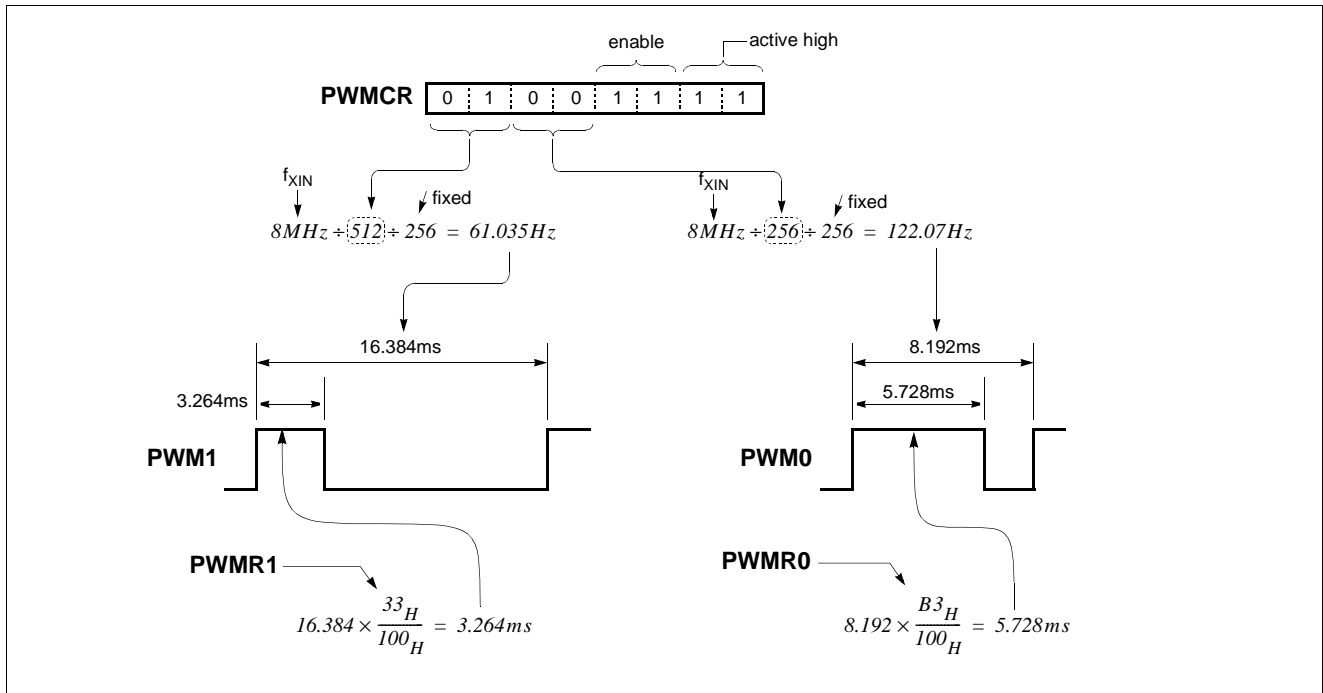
enable

active high

PWMCR

| 0 | 1 | 0 | 0 | 1 | 1 | 1 | 1 |
|---|---|---|---|---|---|---|---|

$f_{XIN}$

fixed

$8MHz \div 512 \div 256 = 61.035Hz$

$f_{XIN}$

fixed

$8MHz \div 256 \div 256 = 122.07Hz$

16.384ms

3.264ms

PWM1

8.192ms

5.728ms

PWM0

PWMR1

$16.384 \times \frac{33_H}{100_H} = 3.264ms$

PWMR0

$8.192 \times \frac{B3_H}{100_H} = 5.728ms$